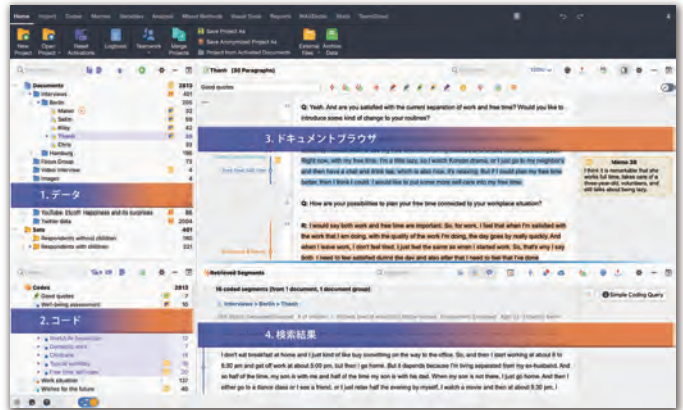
Home Import Codes Memos Variables Analysis Mixed Methods Visual Tools Reports MAXDictio Stats TeamCloud

New Project Open Project Reset Activations Logbook Teamwork Merge Projects Save Project As Save Anonymized Project As Project from Activated Documents External Files Archive Data

Documents 2810
Interviews 401
Berlin 205
Mateo 33
Selim 58
Riley 42
Thanh 30
Chris 35
Hamburg 196
Focus Group 73
Video Interview 4
Images 4

1. データ

YouTube: Elcott: Happiness and its surprises 66
Twitter data 2034
Sets 401
Respondents without children 196
Respondents with children 205

Codes 2810
Good quotes 7
Well-being assessment 10

2. コード

Work situation 137
Wishes for the future 40

Thanh (30 Paragraphs)

Good quotes

Q: Yeah. And are you satisfied with the current separation of work and free time? Would you like to introduce some kind of change to your routines?

3. ドキュメントブラウザ

Right now, with my free time, I'm a little lazy, so I watch Korean drama, or I just go to my neighbor's and then have a chat and drink tea, which is also fine, it's relaxing. But if I could plan my free time better, then I think I could. I would like to put some more self-care into my free time.

Memo 28
I think it is remarkable that she works full time, takes care of a three-year-old, volunteers, and still talks about being lazy.

Q: How are your possibilities to plan your free time connected to your workplace situation?

R: I would say both work and free time are important. So, for work, I feel that when I'm satisfied with the work that I am doing, with the quality of the work I'm doing, the day goes by really quickly. And when I leave work, I don't feel tired, I just feel the same as when I started work. So, that's why I say both. I need to feel satisfied during the day and also after that I need to feel that I've done

Retrieved Segments

16 coded segments (from 1 document, 1 document group)

Interviews > Berlin > Thanh

Simple Coding Query

4. 検索結果

I don't eat breakfast at home and I just kind of like buy something on the way to the office. So, and then I start working at about 8 to 8:30 and get off work at about 5:00 pm, but then I go home. But it depends because I'm living separated from my ex-husband. And so half of the time, my son is with me and half of the time my son is with his dad. When my son is not there, I just go home. And then I either go to a dance class or I see a friend, or I just relax half the evening by myself, I watch a movie and then at about 9:30 pm, I